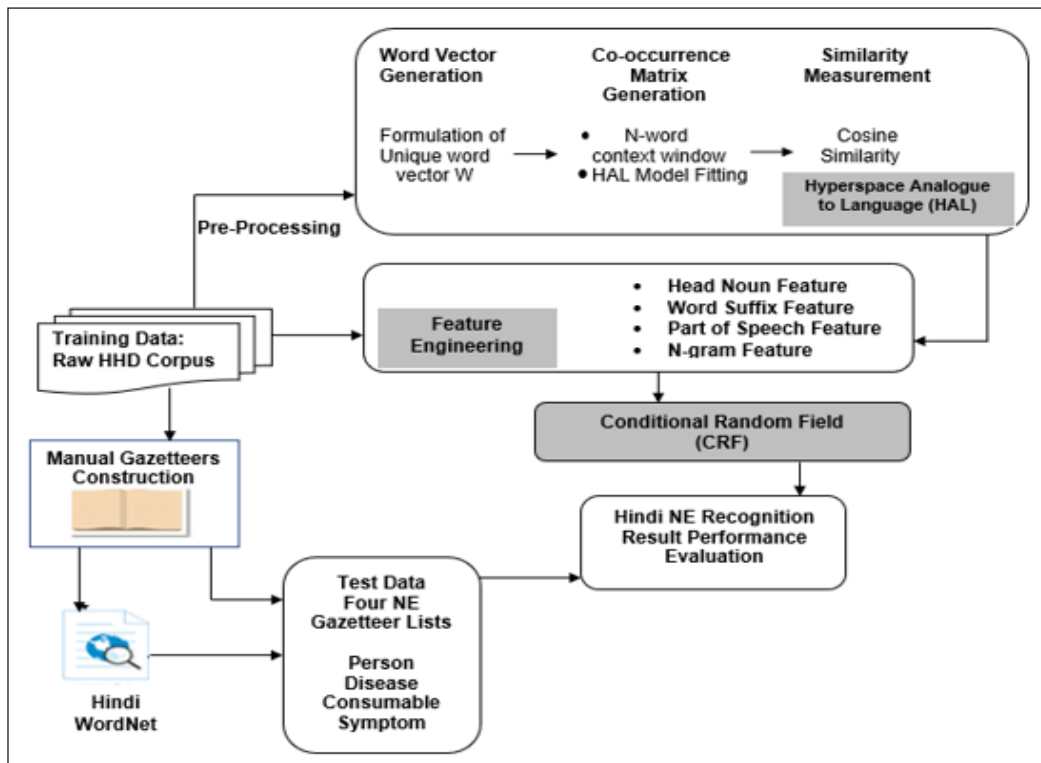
Word Vector Generation

Co-occurrence Matrix Generation

Similarity Measurement

Formulation of Unique word vector W

• N-word context window
• HAL Model Fitting

Cosine Similarity

Hyperspace Analogue to Language (HAL)

Pre-Processing

Training Data: Raw HHD Corpus

Feature Engineering

• Head Noun Feature
• Word Suffix Feature
• Part of Speech Feature
• N-gram Feature

Conditional Random Field (CRF)

Manual Gazetteers Construction

Hindi NE Recognition Result Performance Evaluation

Test Data Four NE Gazetteer Lists

Person
Disease
Consumable
Symptom

Hindi WordNet